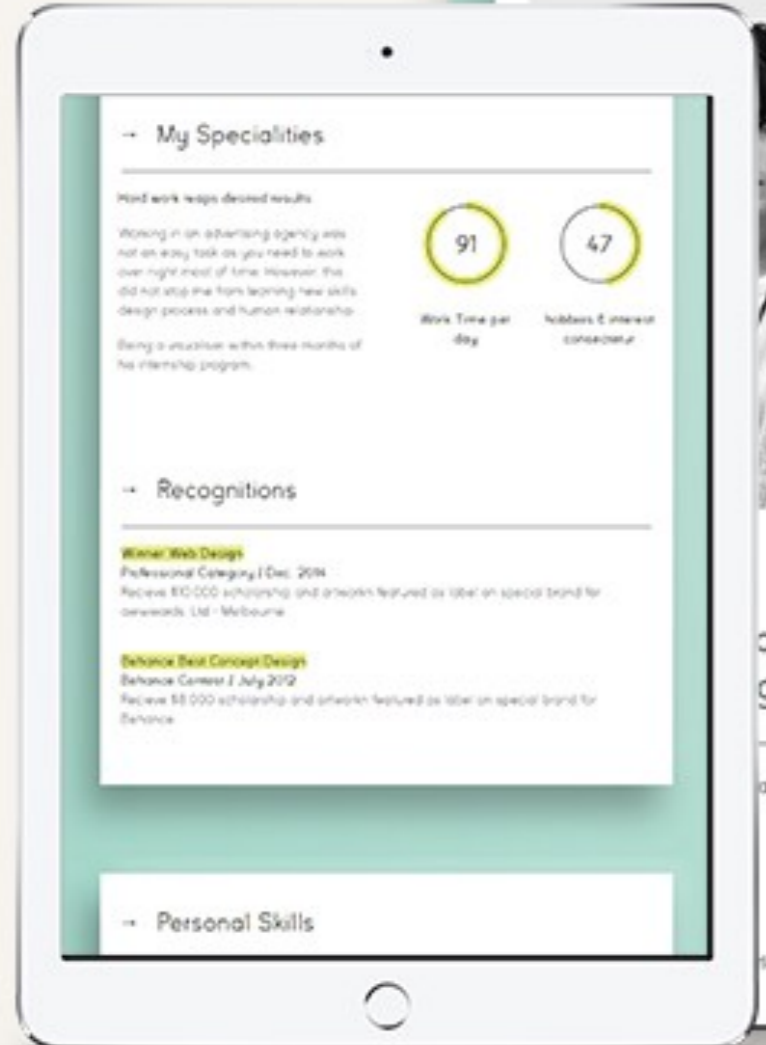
→ My Specialities

Hard work reaps desired results

Working in an advertising agency was not an easy task as you need to work over night most of time. However, this did not stop me from learning new skills design process and human relationship.

Being a visualiser within three months of the internship program.

91

Work Time per day

47

hobbies & interest consectetur

→ Recognitions

Winner Web Design

Professional Category | Dec. 2014

Recieve $10 000 scholarship and artwork featured as label on special brand for awwwards. Ltd - Melbourne

Behance Best Concept Design

Behance Contest | July 2012

Recieve $8 000 scholarship and artwork featured as label on special brand for Behance

→ Personal Skills